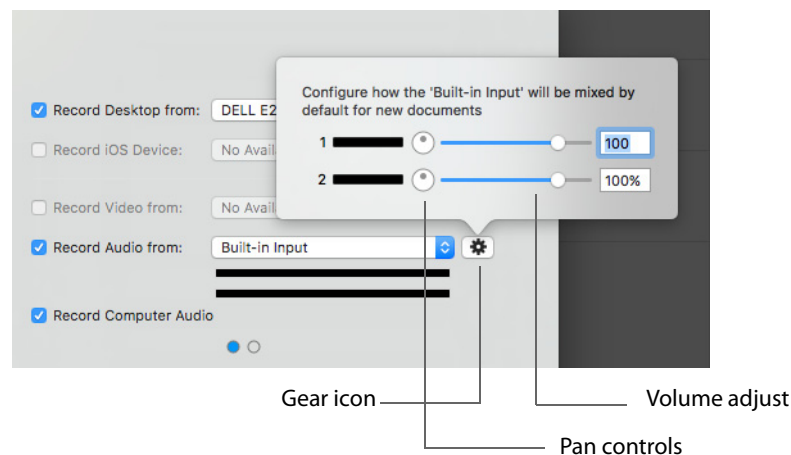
Record Desktop from: DELL E2

Record iOS Device: No Avail

Record Video from: No Avail

Record Audio from: Built-in Input

Record Computer Audio

Configure how the 'Built-in Input' will be mixed by default for new documents

1 100

2 100%

Gear icon

Volume adjust

Pan controls